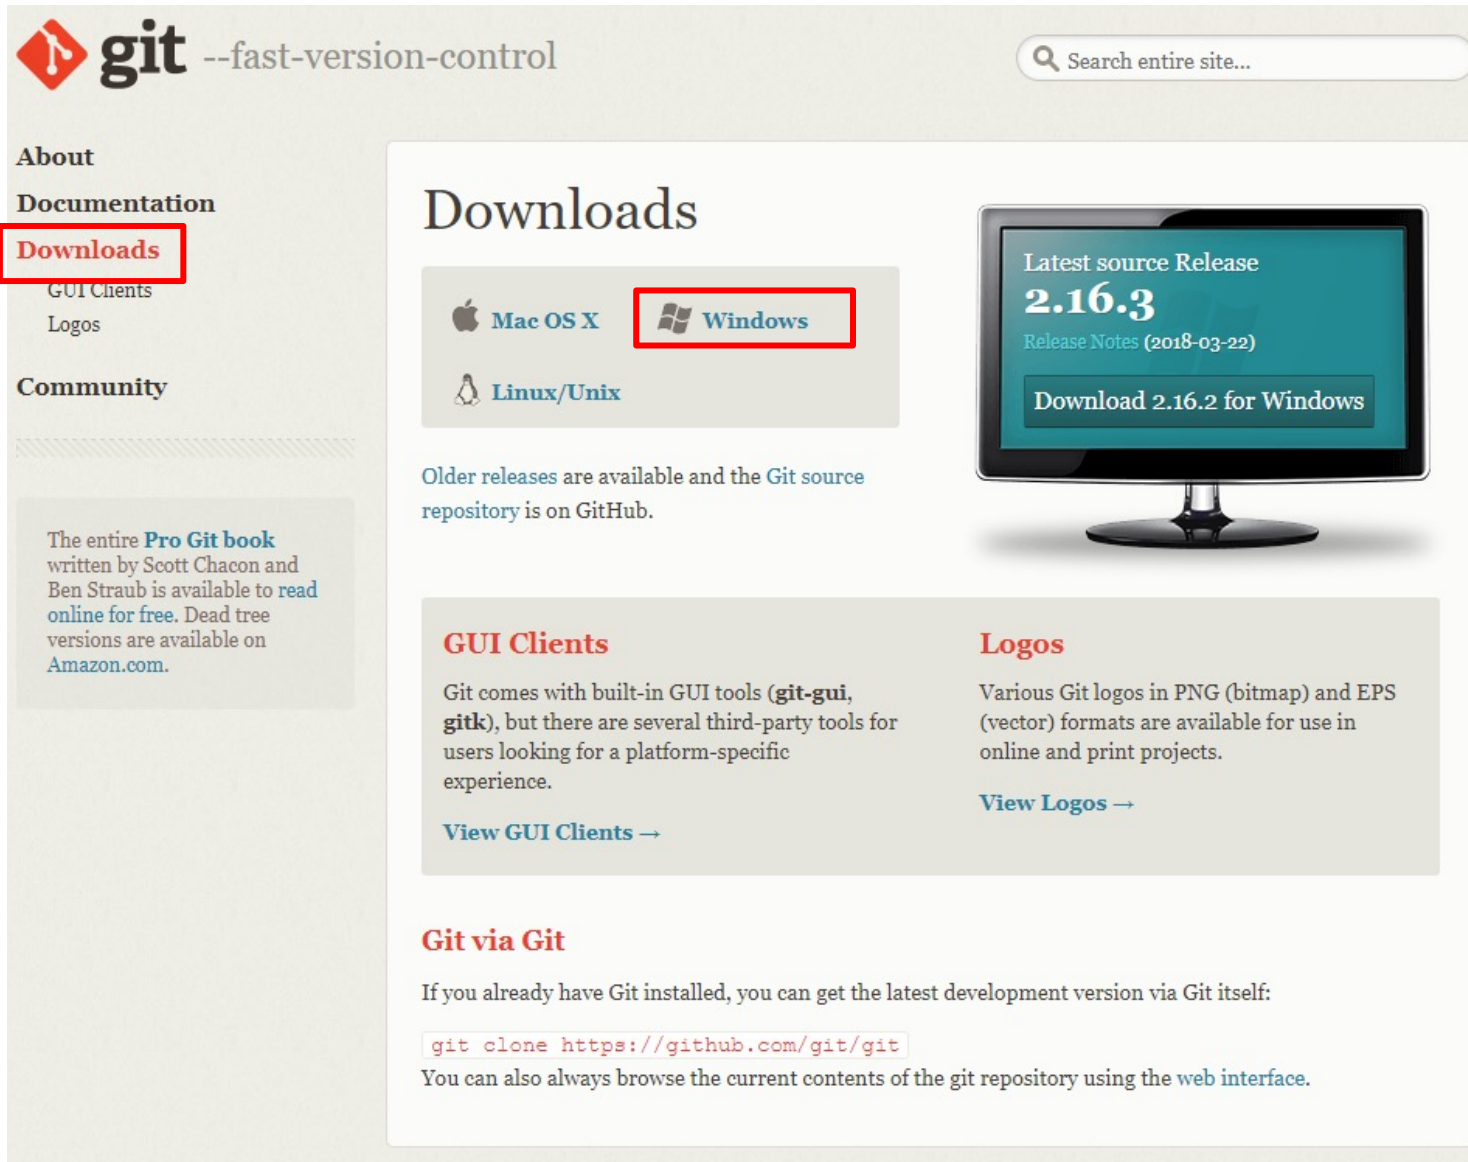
git --fast-version-control

Search entire site...

About
Documentation
Downloads
GUI Clients
Logos
Community

The entire Pro Git book written by Scott Chacon and Ben Straub is available to read online for free. Dead tree versions are available on Amazon.com.

Downloads

Mac OS X
Windows
Linux/Unix

Older releases are available and the Git source repository is on GitHub.

Latest source Release
2.16.3
Release Notes (2018-03-22)
Download 2.16.2 for Windows

GUI Clients

Git comes with built-in GUI tools (git-gui, gitk), but there are several third-party tools for users looking for a platform-specific experience.

View GUI Clients →

Logos

Various Git logos in PNG (bitmap) and EPS (vector) formats are available for use in online and print projects.

View Logos →

Git via Git

If you already have Git installed, you can get the latest development version via Git itself:

git clone https://github.com/git/git

You can also always browse the current contents of the git repository using the web interface.